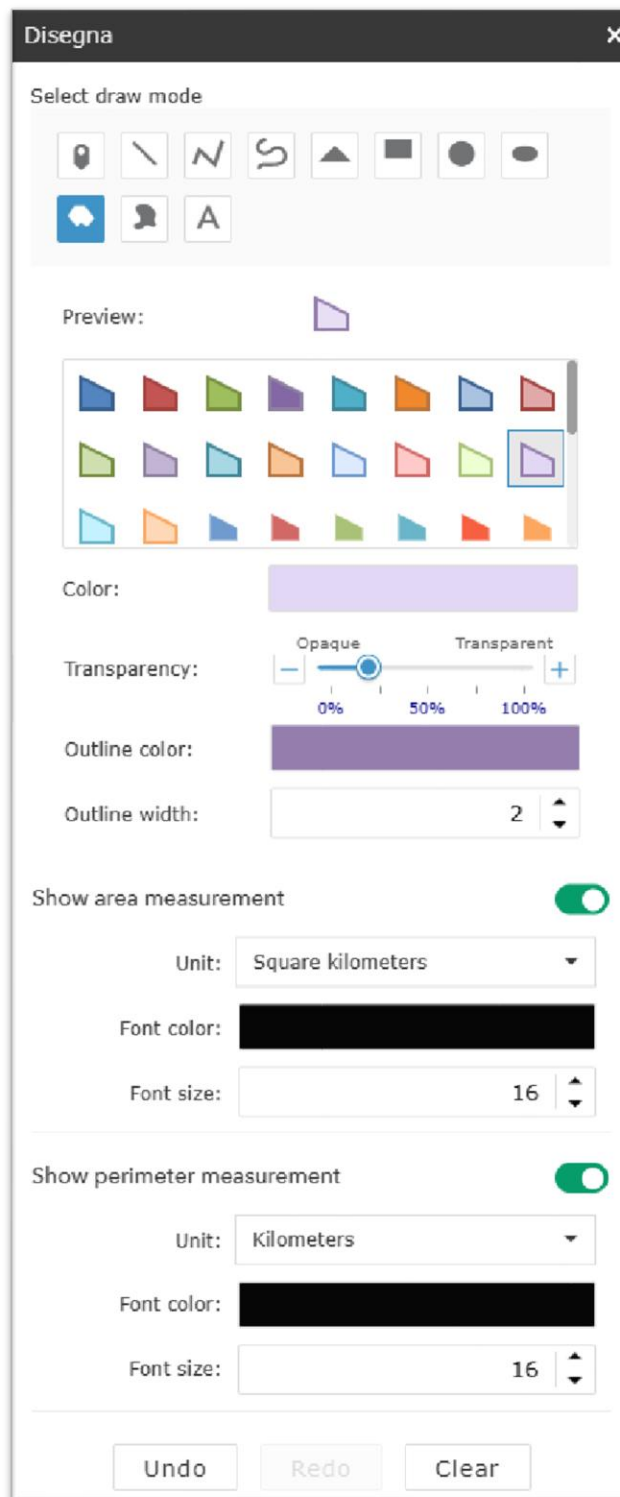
Disegna ×

Select draw mode

A

Preview:

Color:

Transparency:
Opaque Transparent
− +
0% 50% 100%

Outline color:

Outline width: 2

Show area measurement

Unit: Square kilometers

Font color:

Font size: 16

Show perimeter measurement

Unit: Kilometers

Font color:

Font size: 16

Undo Redo Clear